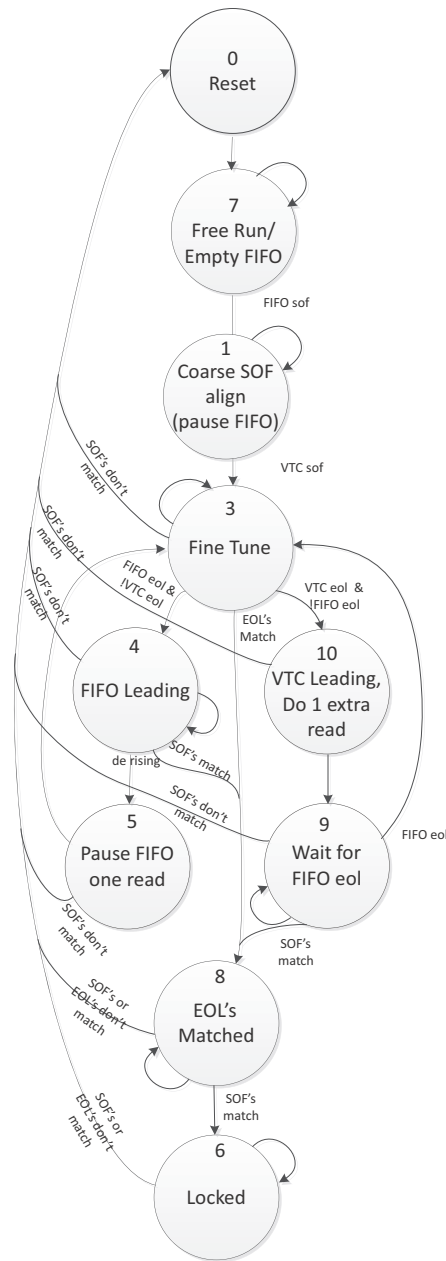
0
Reset

7
Free Run/
Empty FIFO

FIFO sof

1
Coarse SOF
align
(pause FIFO)

SOF's don't match

VTC sof

3
Fine Tune

SOF's don't match

FIFO eol & !VTC eol

VTC eol & !FIFO eol

SOF's don't match

EOL's Match

4
FIFO Leading

10
VTC Leading,
Do 1 extra
read

SOF's match

de rising

SOF's don't match

5
Pause FIFO
one read

9
Wait for
FIFO eol

FIFO eol

SOF's don't match

SOF's match

SOF's or EOL's don't match

8
EOL's
Matched

SOF's match

SOF's or EOL's don't match

6
Locked